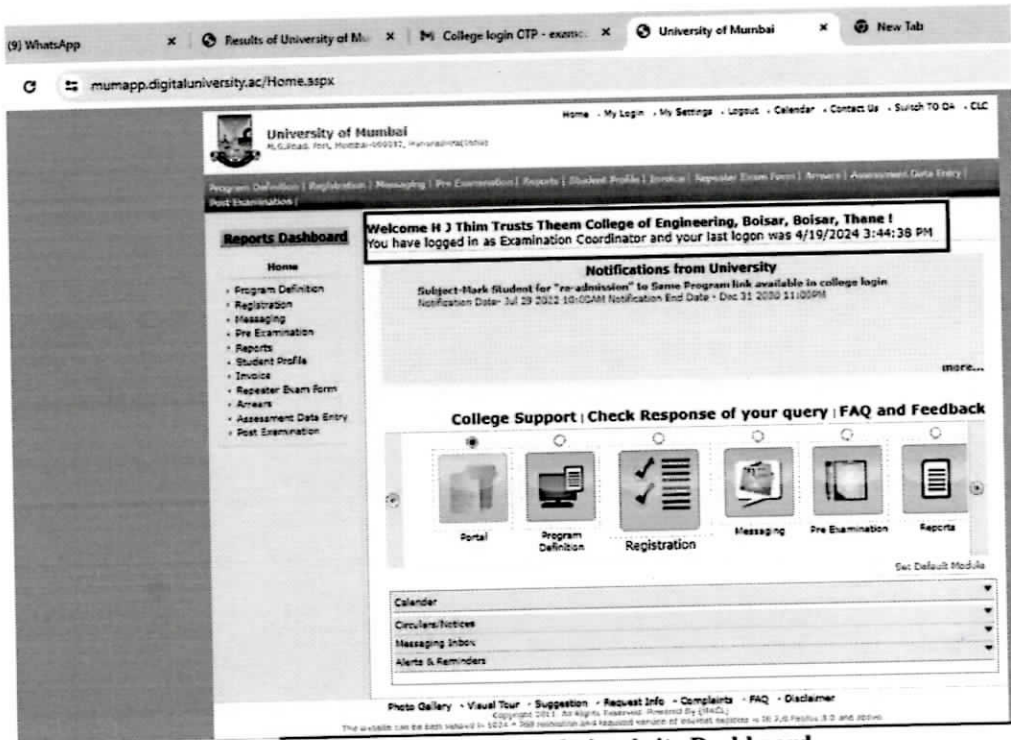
(9) WhatsApp × Results of University of Mu × College login CTP - exam × University of Mumbai × New Tab

mumapp.digitaluniversity.ac/Home.aspx

University of Mumbai
M.G.Road, Fort, Mumbai-400032, Maharashtra(India)

Home - My Login - My Settings - Logout - Calendar - Contact Us - Switch TO OA - CLC

Program Definition | Registration | Messaging | Pre Examination | Reports | Student Profile | Invoice | Repeater Exam Form | Arrears | Assessment Data Entry | Post Examination |

Reports Dashboard

Home

- Program Definition
- Registration
- Messaging
- Pre Examination
- Reports
- Student Profile
- Invoice
- Repeater Exam Form
- Arrears
- Assessment Data Entry
- Post Examination

Welcome H J Thim Trusts Theem College of Engineering, Boisar, Boisar, Thane !
You have logged in as Examination Coordinator and your last logon was 4/19/2024 3:44:38 PM

Notifications from University

Subject-Mark Student for "re-admission" to Same Program link available in college login
Notification Date- Jul 29 2022 10:00AM Notification End Date - Dec 31 2030 11:00PM

more...

College Support | Check Response of your query | FAQ and Feedback

Portal
Program Definition
Registration
Messaging
Pre Examination
Reports

Set Default Module

Calendar
Circulars/Notices
Messaging Inbox
Alerts & Reminders

Photo Gallery - Visual Tour - Suggestion - Request Info - Complaints - FAQ - Disclaimer
Copyright 2011. All Rights Reserved. Powered By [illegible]
The website can be best viewed in 1024 × 768 resolution and required version of internet explorer is IE 7.0 Firefox 3.0 and above.